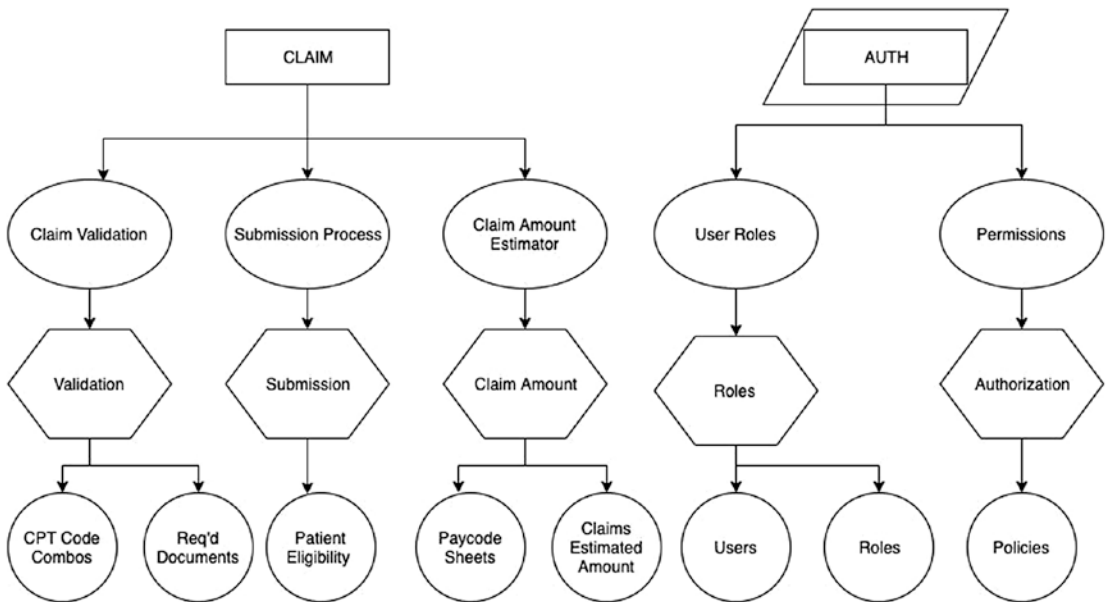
CLAIM

AUTH

Claim Validation

Submission Process

Claim Amount Estimator

User Roles

Permissions

Validation

Submission

Claim Amount

Roles

Authorization

CPT Code Combos

Req'd Documents

Patient Eligibility

Paycode Sheets

Claims Estimated Amount

Users

Roles

Policies